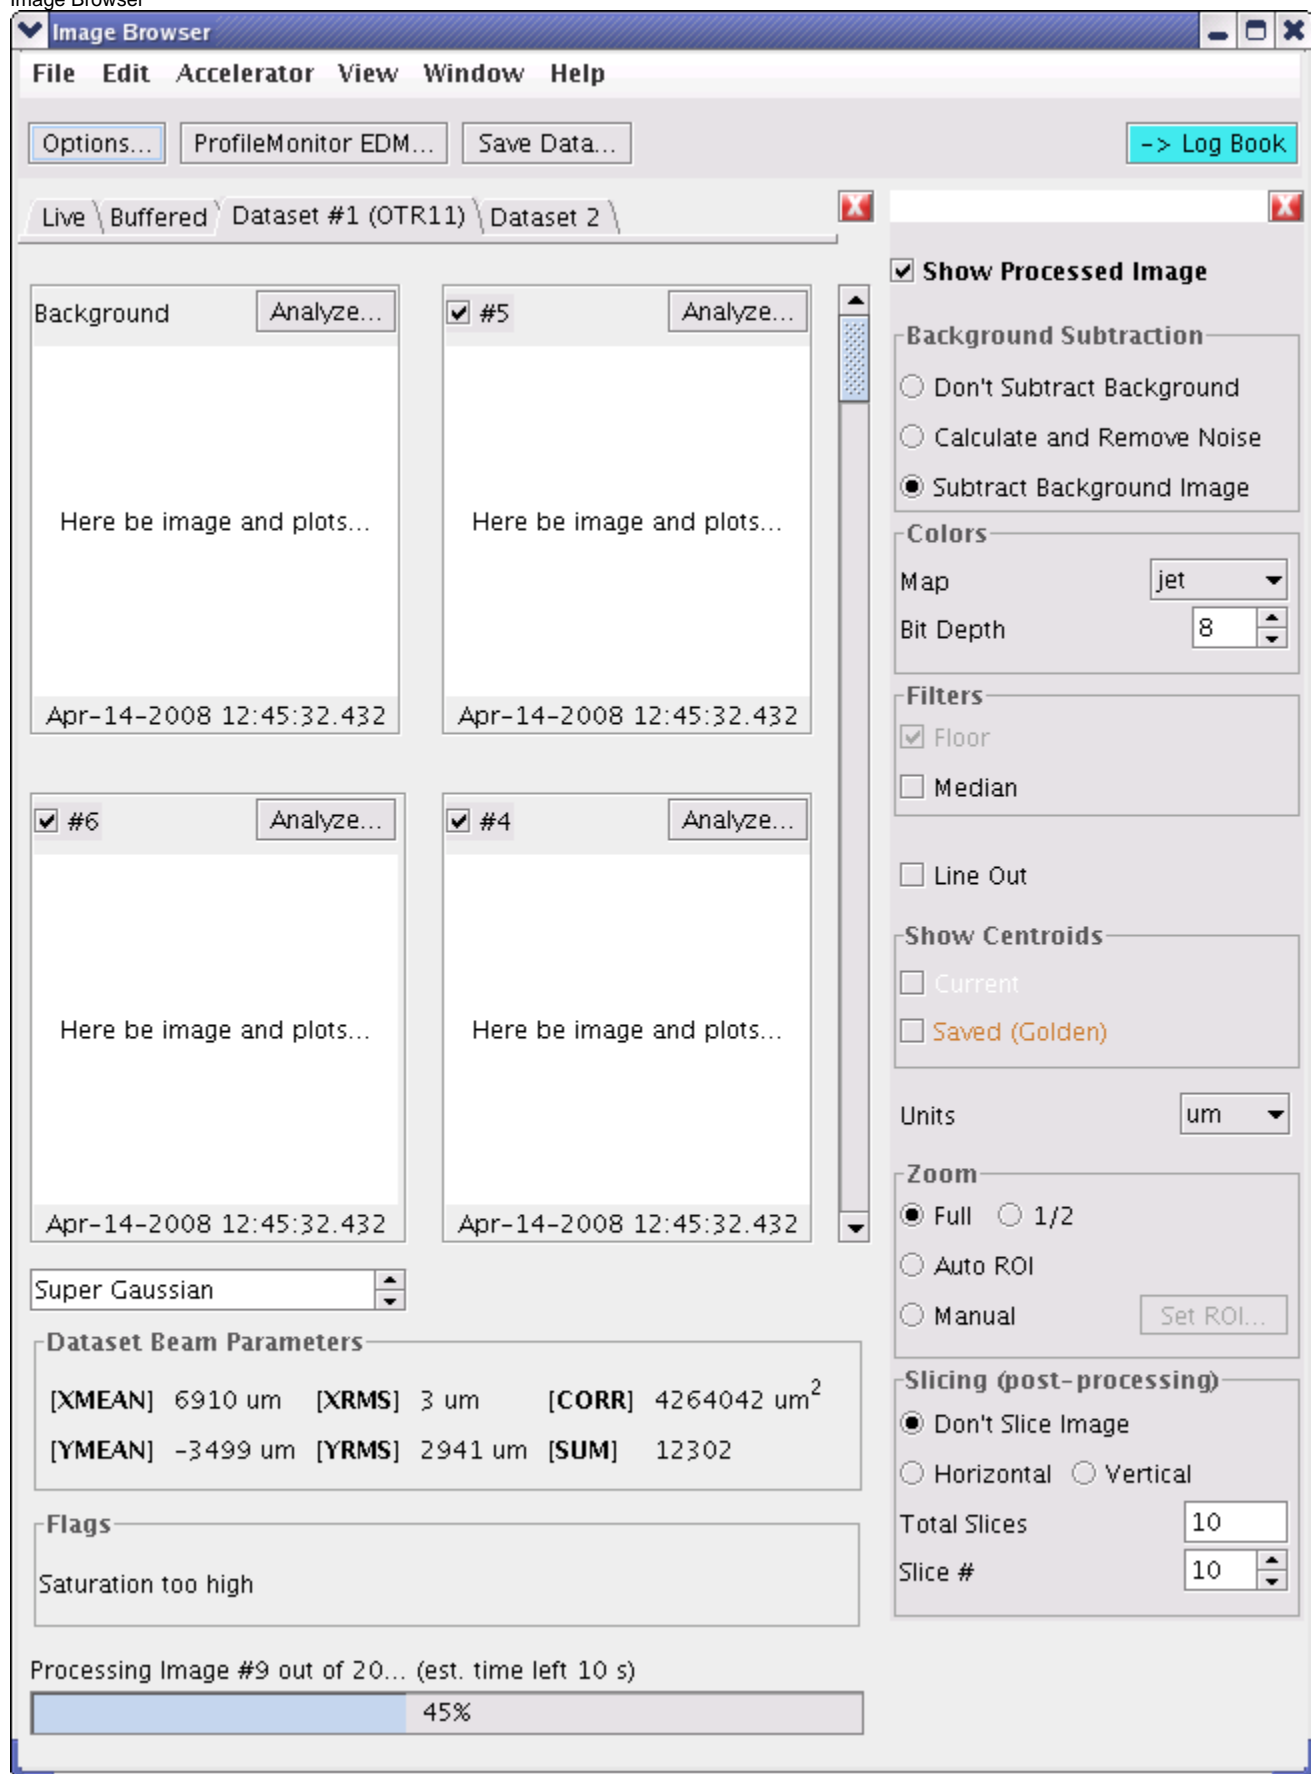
Image Browser

Image Browser

File Edit Accelerator View Window Help

Options... ProfileMonitor EDM... Save Data... -> Log Book

Live Buffered Dataset #1 (OTR11) Dataset 2

Background Analyze...

Here be image and plots...

Apr-14-2008 12:45:32.432

#5 Analyze...

Here be image and plots...

Apr-14-2008 12:45:32.432

#6 Analyze...

Here be image and plots...

Apr-14-2008 12:45:32.432

#4 Analyze...

Here be image and plots...

Apr-14-2008 12:45:32.432

Super Gaussian

Dataset Beam Parameters

| [XMEAN] | 6910 um | [XRMS] | 3 um | [CORR] | 4264042 um$^2$ |
|---|---|---|---|---|---|
| [YMEAN] | -3499 um | [YRMS] | 2941 um | [SUM] | 12302 |

Flags

Saturation too high

Processing Image #9 out of 20... (est. time left 10 s)

45%

Show Processed Image

Background Subtraction

Don't Subtract Background

Calculate and Remove Noise

Subtract Background Image

Colors

Map jet

Bit Depth 8

Filters

Floor

Median

Line Out

Show Centroids

Current

Saved (Golden)

Units um

Zoom

Full 1/2

Auto ROI

Manual Set ROI...

Slicing (post-processing)

Don't Slice Image

Horizontal Vertical

Total Slices 10

Slice # 10